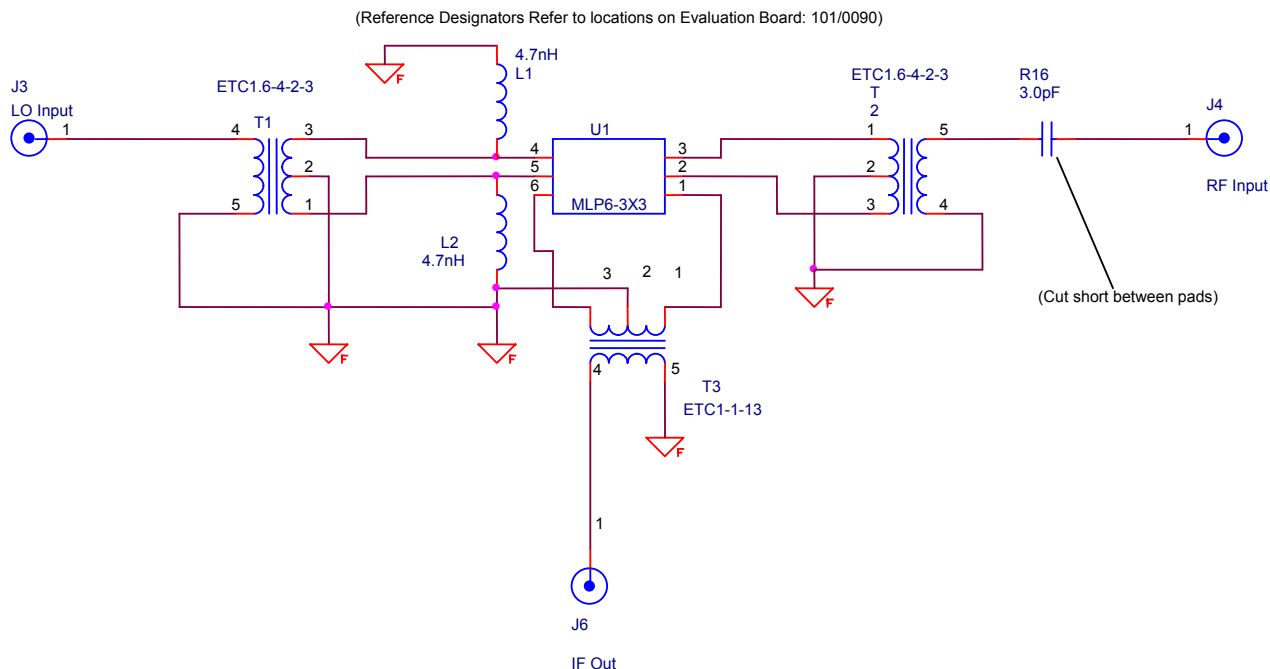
(Reference Designators Refer to locations on Evaluation Board: 101/0090)

J3
LO Input
1

ETC1.6-4-2-3
T1
4
3
2
5
1

F

4.7nH
L1

4
5
6

U1
MLP6-3X3
3
2
1

L2
4.7nH

F

F

3 2 1

4
5
T3
ETC1-1-13

F

ETC1.6-4-2-3
T
2
1
5
2
3
4

F

R16
3.0pF

J4
1
RF Input

(Cut short between pads)

1
J6
IF Out